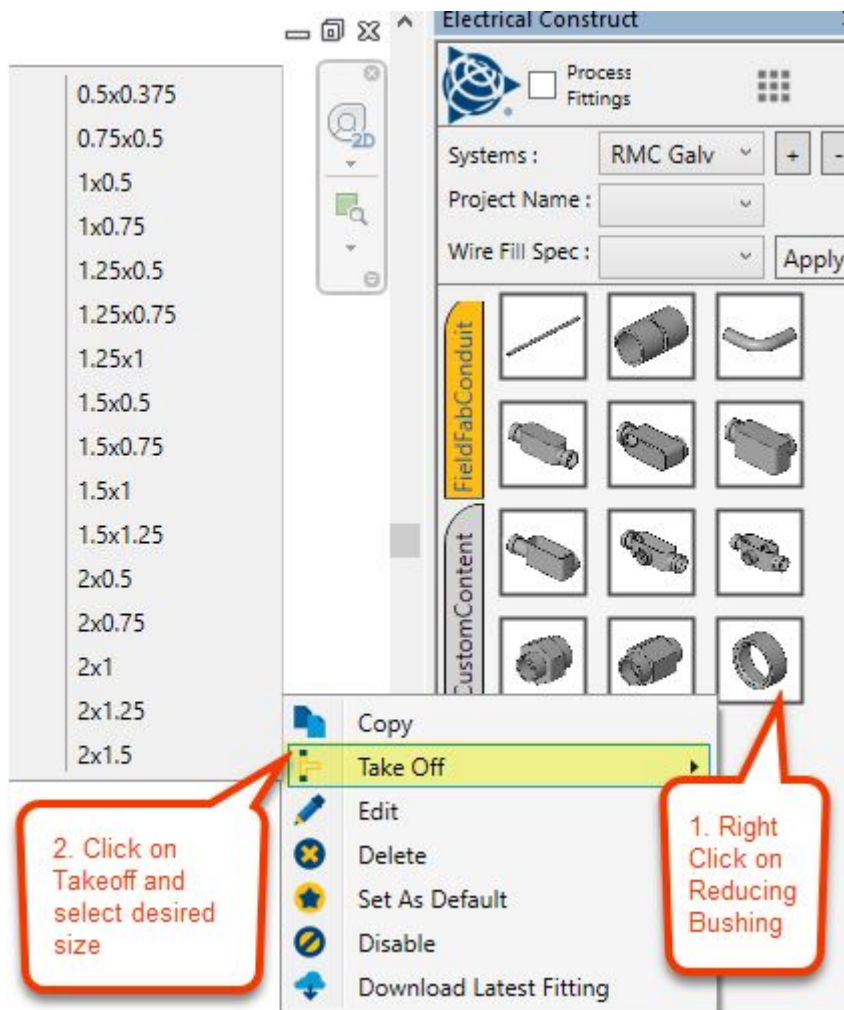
0.5x0.375
0.75x0.5
1x0.5
1x0.75
1.25x0.5
1.25x0.75
1.25x1
1.5x0.5
1.5x0.75
1.5x1
1.5x1.25
2x0.5
2x0.75
2x1
2x1.25
2x1.5

2D

Electrical Construct

Process Fittings

Systems : RMC Galv

+

Project Name :

Wire Fill Spec :

Apply

FieldFabConduit

CustomContent

Copy
Take Off
Edit
Delete
Set As Default
Disable
Download Latest Fitting

2. Click on Takeoff and select desired size

1. Right Click on Reducing Bushing